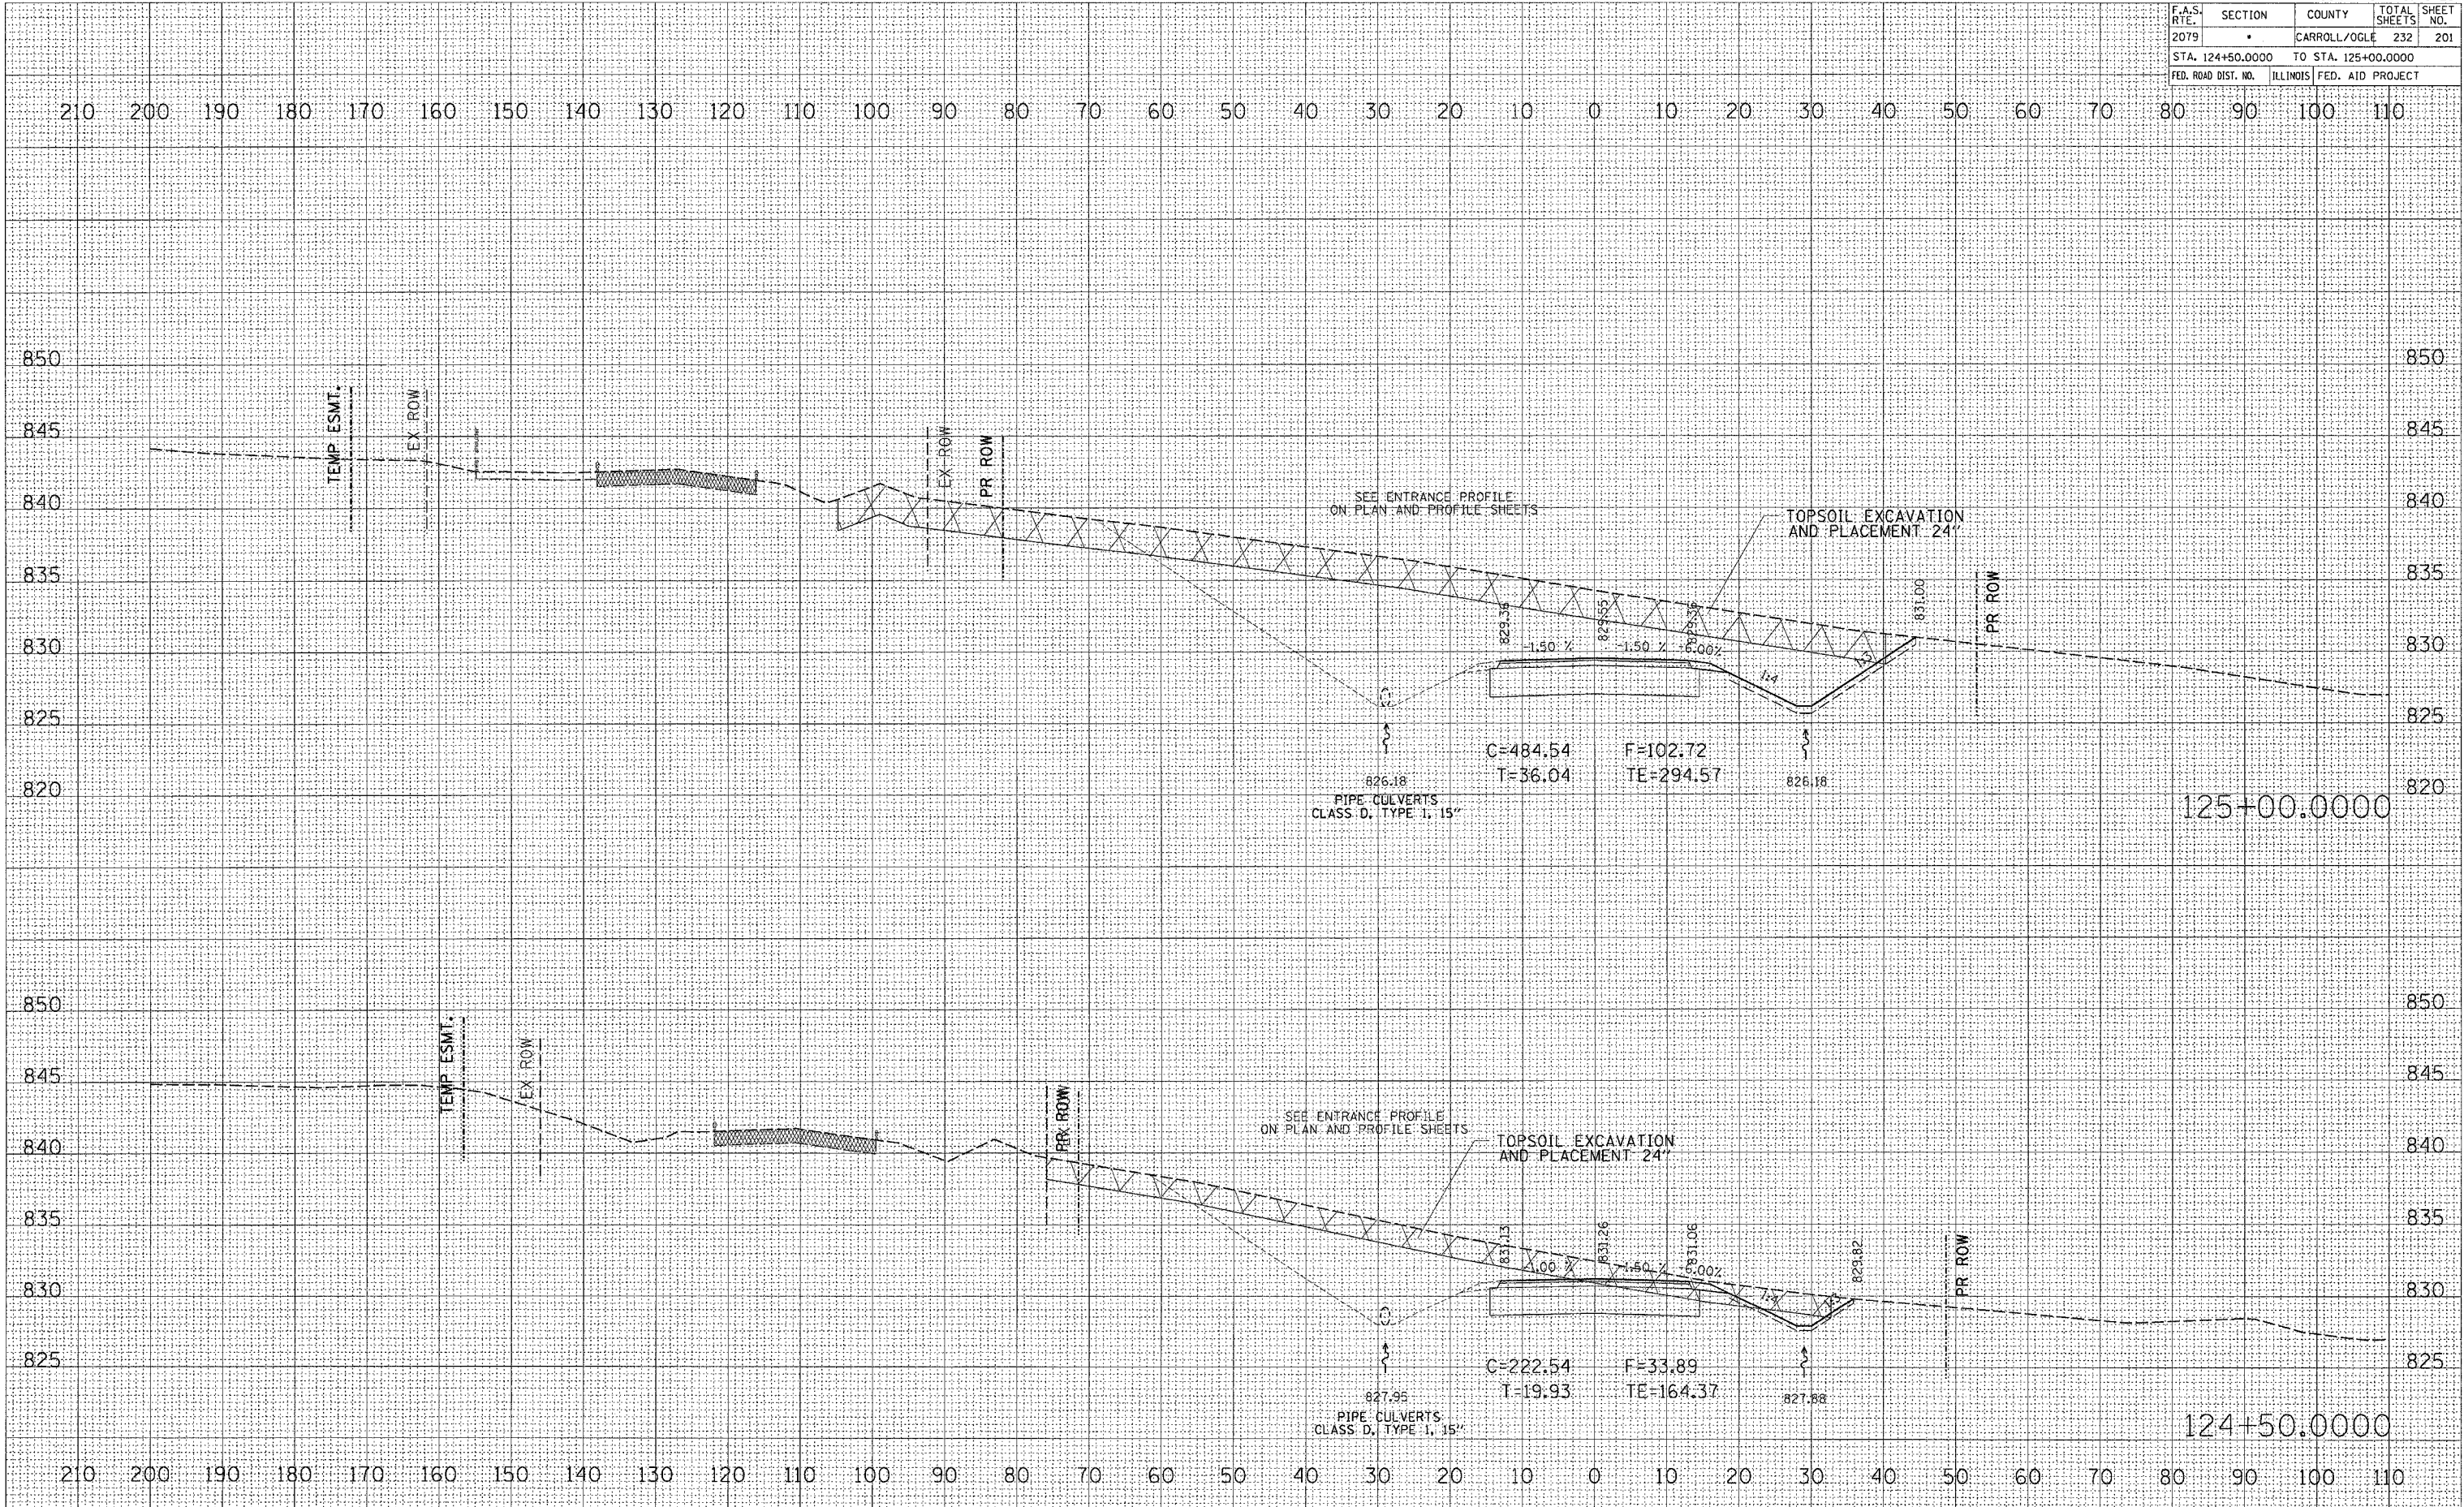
| F.A.S. RTE. | SECTION | COUNTY | TOTAL SHEETS | SHEET NO. |
|---|---|---|---|---|
| 2079 | • | CARROLL/OGLE | 232 | 201 |
| STA. 124+50.0000 | TO STA. 125+00.0000 | | | |
| FED. ROAD DIST. NO. | ILLINOIS | FED. AID PROJECT | | |

210 200 190 180 170 160 150 140 130 120 110 100 90 80 70 60 50 40 30 20 10 0 10 20 30 40 50 60 70 80 90 100 110

850 845 840 835 830 825 820

TEMP ESMT.
EX ROW
EX ROW
PR ROW
SEE ENTRANCE PROFILE ON PLAN AND PROFILE SHEETS
TOPSOIL EXCAVATION AND PLACEMENT 24"
PR ROW
829.36
829.55
829.35
831.00
-1.50 %
-1.50 %
-6.00%
1:4
1:3
C=484.54
T=36.04
F=102.72
TE=294.57
826.18
PIPE CULVERTS CLASS D, TYPE 1, 15"
826.18
125+00.0000

850 845 840 835 830 825

TEMP ESMT.
EX ROW
PR ROW
EX ROW
SEE ENTRANCE PROFILE ON PLAN AND PROFILE SHEETS
TOPSOIL EXCAVATION AND PLACEMENT 24"
831.13
831.26
831.06
829.82
1.00 %
-1.50 %
6.00%
1:4
1:3
PR ROW
C=222.54
T=19.93
F=33.89
TE=164.37
827.95
PIPE CULVERTS CLASS D, TYPE 1, 15"
827.88
124+50.0000

210 200 190 180 170 160 150 140 130 120 110 100 90 80 70 60 50 40 30 20 10 0 10 20 30 40 50 60 70 80 90 100 110